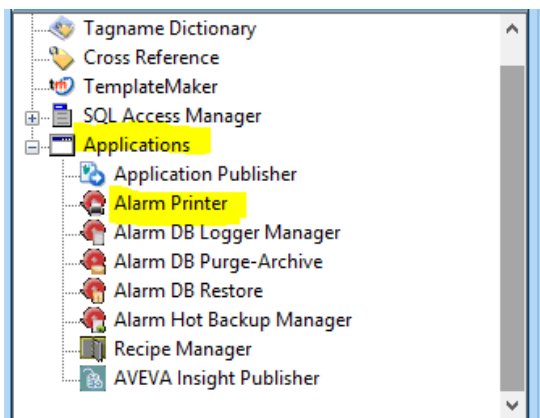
Tagname Dictionary
Cross Reference
TemplateMaker
SQL Access Manager
Applications
Application Publisher
Alarm Printer
Alarm DB Logger Manager
Alarm DB Purge-Archive
Alarm DB Restore
Alarm Hot Backup Manager
Recipe Manager
AVEVA Insight Publisher